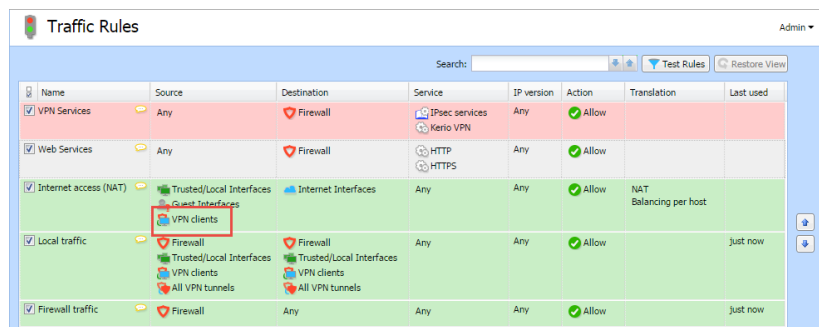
Traffic Rules

Admin ▾

Search:

Test Rules

Restore View

| | Name | Source | Destination | Service | IP version | Action | Translation | Last used |
|---|---|---|---|---|---|---|---|---|
| ☑ | VPN Services | Any | Firewall | IPsec services<br>Kerio VPN | Any | Allow | | |
| ☑ | Web Services | Any | Firewall | HTTP<br>HTTPS | Any | Allow | | |
| ☑ | Internet access (NAT) | Trusted/Local Interfaces<br>Guest Interfaces<br>VPN clients | Internet Interfaces | Any | Any | Allow | NAT<br>Balancing per host | |
| ☑ | Local traffic | Firewall<br>Trusted/Local Interfaces<br>VPN clients<br>All VPN tunnels | Firewall<br>Trusted/Local Interfaces<br>VPN clients<br>All VPN tunnels | Any | Any | Allow | | just now |
| ☑ | Firewall traffic | Firewall | Any | Any | Any | Allow | | just now |